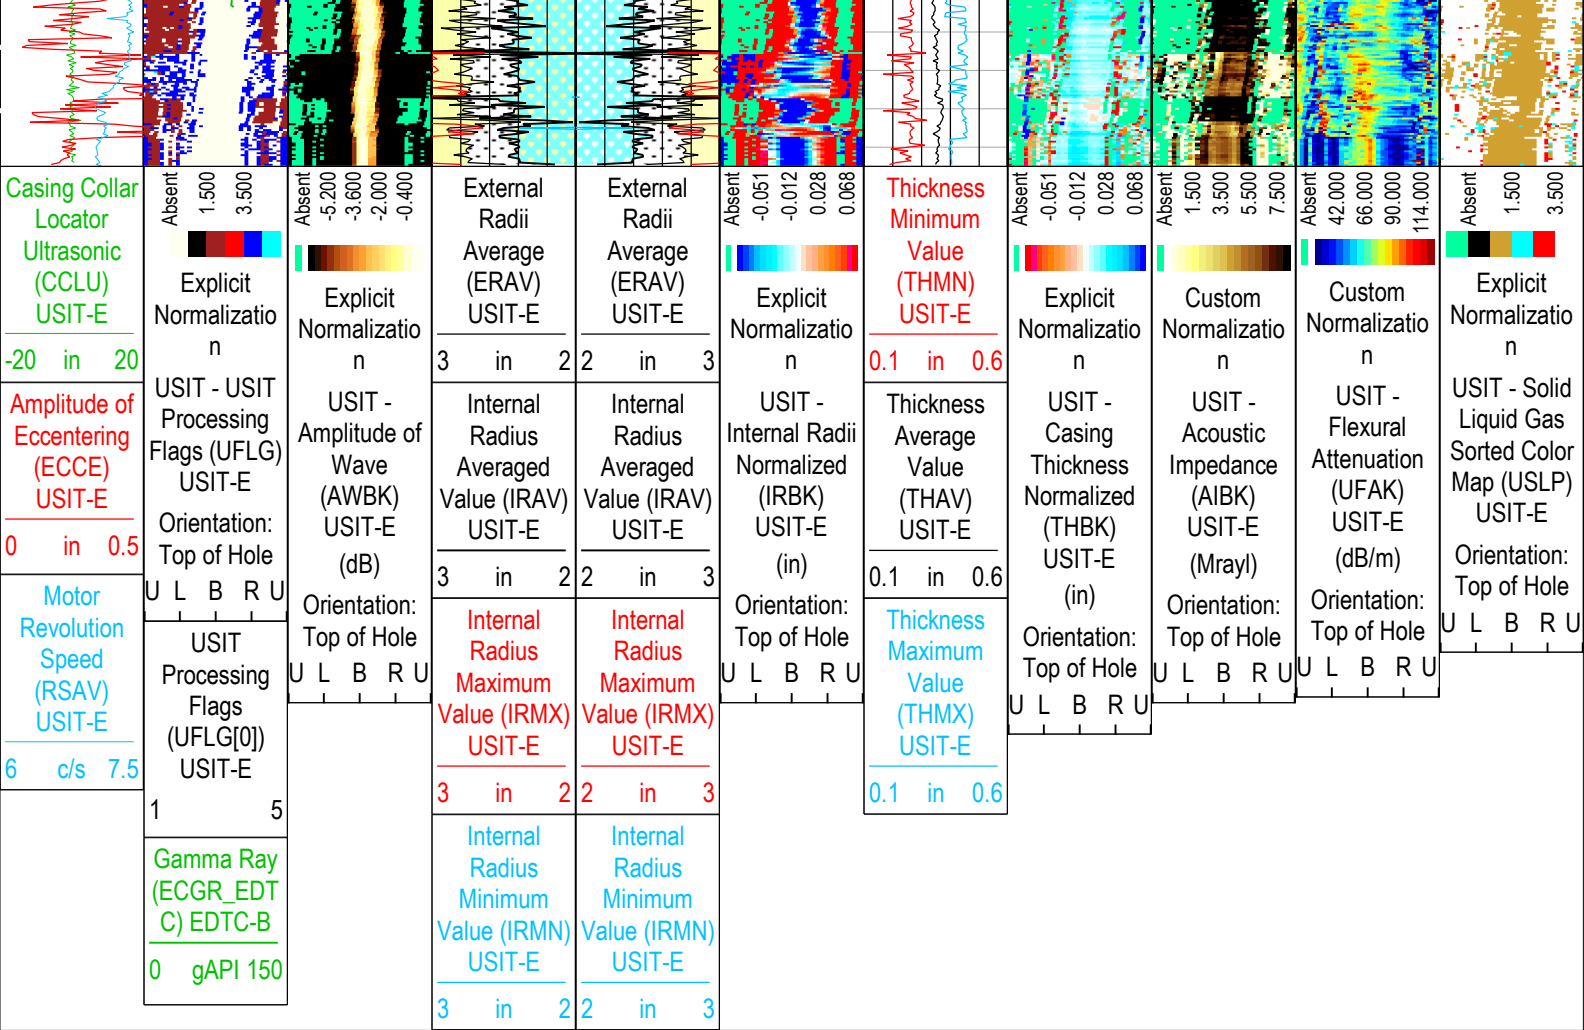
Casing Collar Locator Ultrasonic (CCLU) USIT-E
-20 in 20
Amplitude of Eccentering (ECCE) USIT-E
0 in 0.5
Motor Revolution Speed (RSAV) USIT-E
6 c/s 7.5

Absent 1.500 3.500
Explicit Normalization
USIT - USIT Processing Flags (UFLG) USIT-E
Orientation: Top of Hole
U L B R U
USIT Processing Flags (UFLG[0]) USIT-E
1 5
Gamma Ray (ECGR_EDTC) EDTC-B
0 gAPI 150

Absent -5.200 -3.600 -2.000 -0.400
Explicit Normalization
USIT - Amplitude of Wave (AWBK) USIT-E
(dB)
Orientation: Top of Hole
U L B R U

External Radii Average (ERAV) USIT-E
3 in 2
Internal Radius Averaged Value (IRAV) USIT-E
3 in 2
Internal Radius Maximum Value (IRMX) USIT-E
3 in 2
Internal Radius Minimum Value (IRMN) USIT-E
3 in 2

External Radii Average (ERAV) USIT-E
2 in 3
Internal Radius Averaged Value (IRAV) USIT-E
2 in 3
Internal Radius Maximum Value (IRMX) USIT-E
2 in 3
Internal Radius Minimum Value (IRMN) USIT-E
2 in 3

Absent -0.051 -0.012 0.028 0.068
Explicit Normalization
USIT - Internal Radii Normalized (IRBK) USIT-E
(in)
Orientation: Top of Hole
U L B R U

Thickness Minimum Value (THMN) USIT-E
0.1 in 0.6
Thickness Average Value (THAV) USIT-E
0.1 in 0.6
Thickness Maximum Value (THMX) USIT-E
0.1 in 0.6

Absent -0.051 -0.012 0.028 0.068
Explicit Normalization
USIT - Casing Thickness Normalized (THBK) USIT-E
(in)
Orientation: Top of Hole
U L B R U

Absent 1.500 3.500 5.500 7.500
Custom Normalization
USIT - Acoustic Impedance (AIBK) USIT-E
(Mrayl)
Orientation: Top of Hole
U L B R U

Absent 42.000 66.000 90.000 114.000
Custom Normalization
USIT - Flexural Attenuation (UFAK) USIT-E
(dB/m)
Orientation: Top of Hole
U L B R U

Absent 1.500 3.500
Explicit Normalization
USIT - Solid Liquid Gas Sorted Color Map (USLP) USIT-E
Orientation: Top of Hole
U L B R U